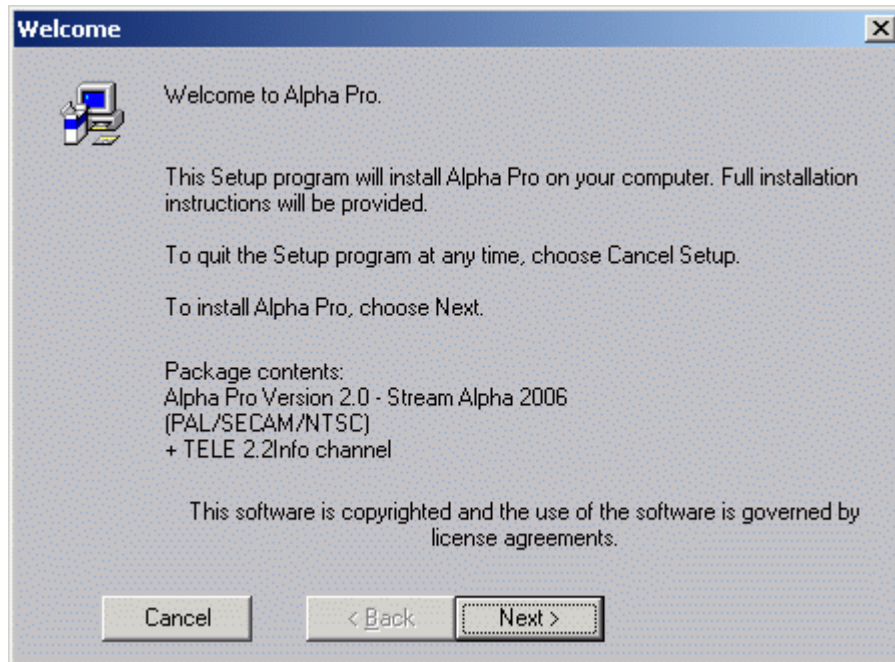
Welcome

Welcome to Alpha Pro.

This Setup program will install Alpha Pro on your computer. Full installation instructions will be provided.

To quit the Setup program at any time, choose Cancel Setup.

To install Alpha Pro, choose Next.

Package contents:
Alpha Pro Version 2.0 - Stream Alpha 2006
(PAL/SECAM/NTSC)
+ TELE 2.2Info channel

This software is copyrighted and the use of the software is governed by license agreements.

Cancel

< Back

Next >